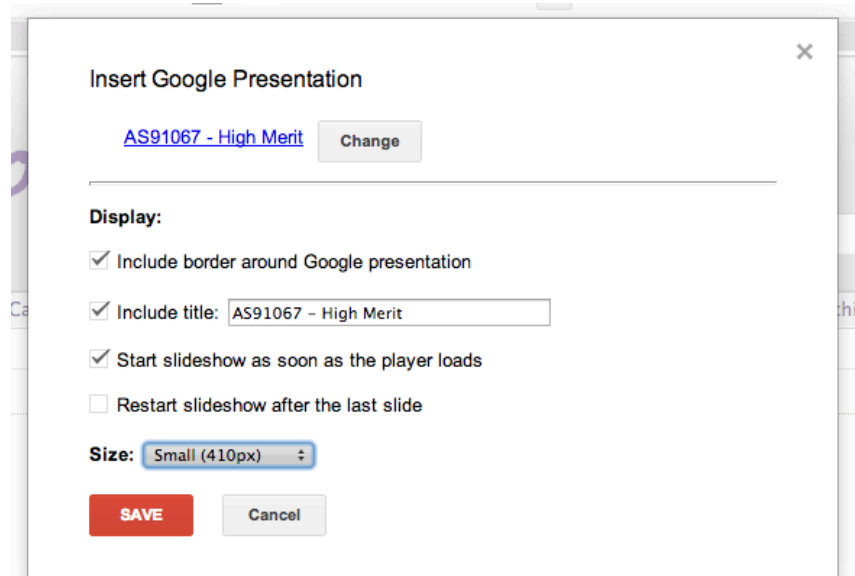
×

Insert Google Presentation

AS91067 - High Merit Change

Display:

Include border around Google presentation

Include title: AS91067 – High Merit

Start slideshow as soon as the player loads

Restart slideshow after the last slide

Size: Small (410px)

SAVE Cancel